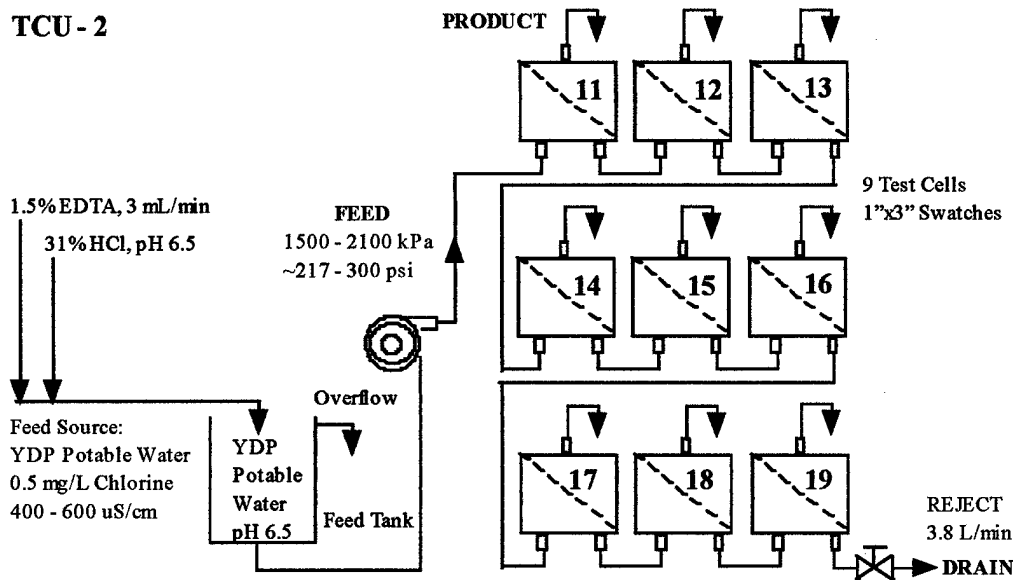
TCU - 2

PRODUCT

11
12
13

9 Test Cells
1"x3" Swatches

1.5% EDTA, 3 mL/min

31% HCl, pH 6.5

FEED
1500 - 2100 kPa
~217 - 300 psi

14
15
16

Overflow

Feed Source:
YDP Potable Water
0.5 mg/L Chlorine
400 - 600 uS/cm

YDP
Potable
Water
pH 6.5

Feed Tank

17
18
19

REJECT
3.8 L/min

DRAIN